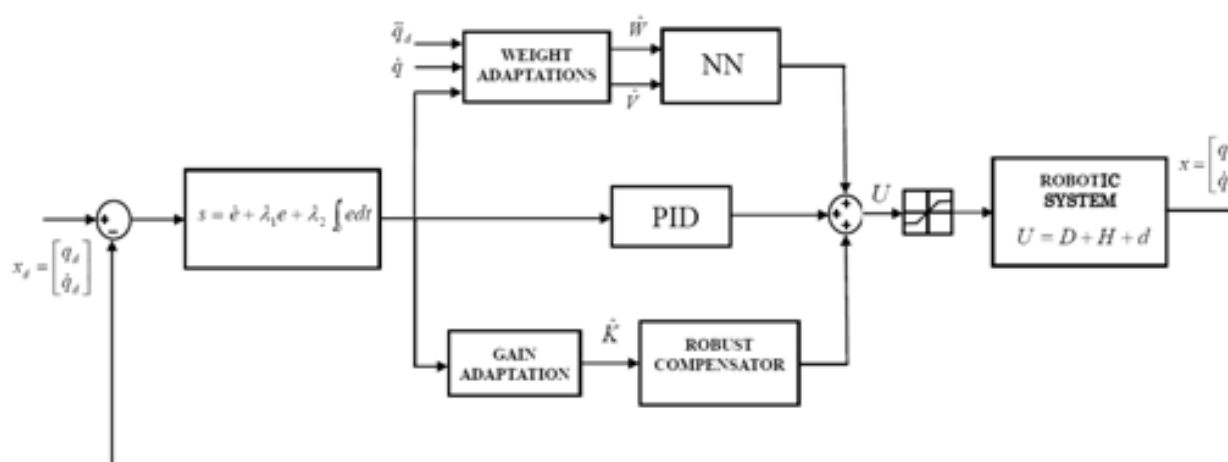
$\ddot{q}_d$

$\dot{q}$

WEIGHT ADAPTATIONS

$\hat{W}$

$\hat{V}$

NN

$+$

$-$

$x_d = \begin{bmatrix} q_d \\ \dot{q}_d \end{bmatrix}$

$s = \dot{e} + \lambda_1 e + \lambda_2 \int_0 edt$

PID

$U$

ROBOTIC SYSTEM

$U = D + H + d$

$x = \begin{bmatrix} q \\ \dot{q}$

GAIN ADAPTATION

$\hat{K}$

ROBUST COMPENSATOR